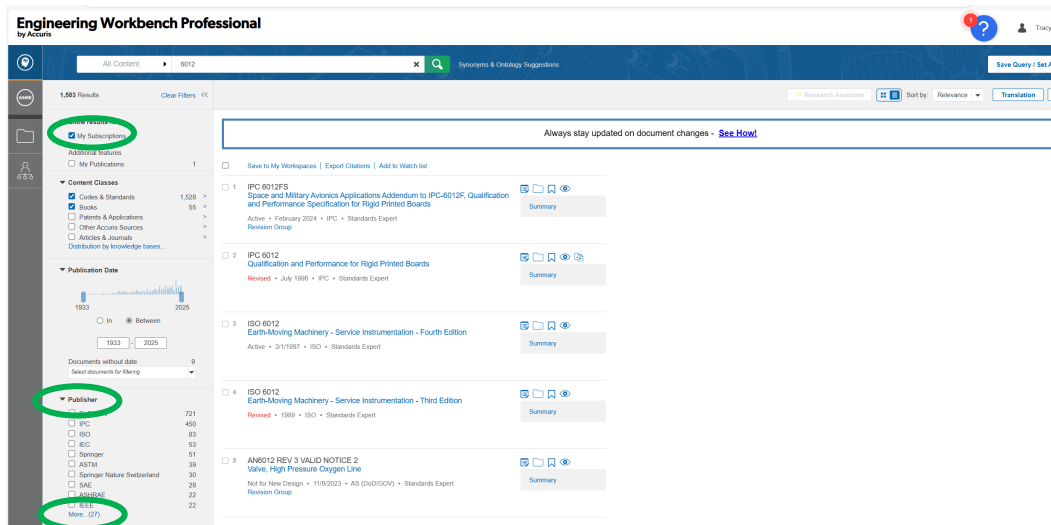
Engineering Workbench Professional
by Accuris

1

Tracy

All Content

6012

Synonyms & Ontology Suggestions

Save Query / Set A

1,583 Results

Clear Filters

Research Assistant

Sort by: Relevance

Translation

Show results in

My Subscriptions

Additional features

My Publications 1

Always stay updated on document changes - See How!

Content Classes

Codes & Standards 1,528

Books 55

Patents & Applications

Other Accuris Sources

Articles & Journals

Distribution by knowledge bases...

Save to My Workspaces | Export Citations | Add to Watch list

1 IPC 6012FS
Space and Military Avionics Applications Addendum to IPC-6012F, Qualification and Performance Specification for Rigid Printed Boards
Active • February 2024 • IPC • Standards Expert
Revision Group

Summary

Publication Date

1933 2025

In Between

1933 - 2025

Documents without date 9

Select documents for filtering

2 IPC 6012
Qualification and Performance for Rigid Printed Boards
Revised • July 1996 • IPC • Standards Expert

Summary

3 ISO 6012
Earth-Moving Machinery - Service Instrumentation - Fourth Edition
Active • 3/1/1997 • ISO • Standards Expert

Summary

4 ISO 6012
Earth-Moving Machinery - Service Instrumentation - Third Edition
Revised • 1989 • ISO • Standards Expert

Summary

Publisher

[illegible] 721
IPC 450
ISO 83
IEC 53
Springer 51
ASTM 39
Springer Nature Switzerland 30
SAE 28
ASHRAE 22
IEEE 22
More...(27)

5 AN6012 REV 3 VALID NOTICE 2
Valve, High Pressure Oxygen Line
Not for New Design • 11/9/2023 • AS (DoD/GOV) • Standards Expert
Revision Group

Summary